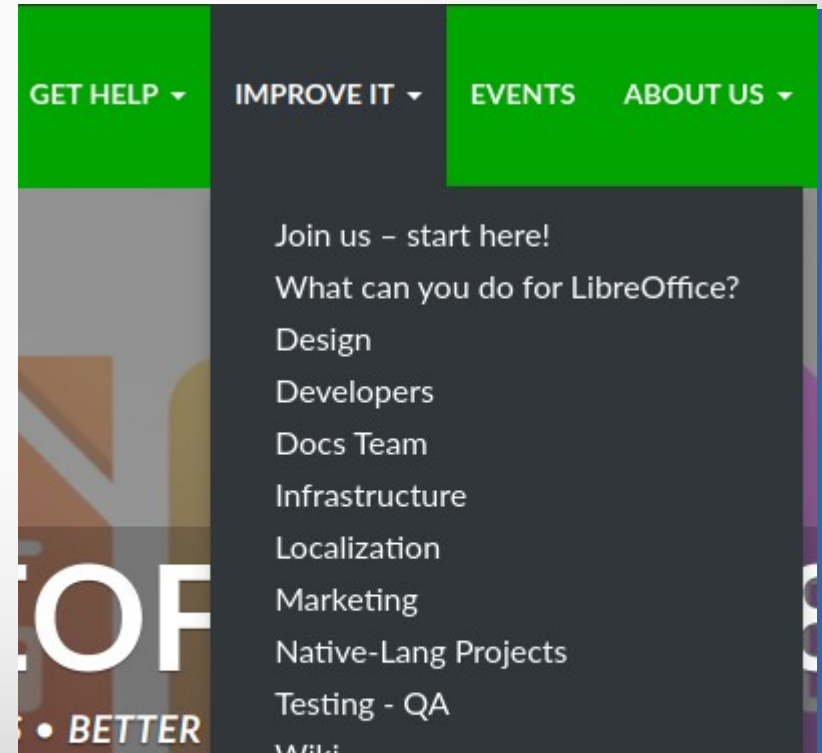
GET HELP ▾ IMPROVE IT ▾ EVENTS ABOUT US ▾

Join us – start here!
What can you do for LibreOffice?
Design
Developers
Docs Team
Infrastructure
Localization
Marketing
Native-Lang Projects
Testing - QA
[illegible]

OF
S • BETTER